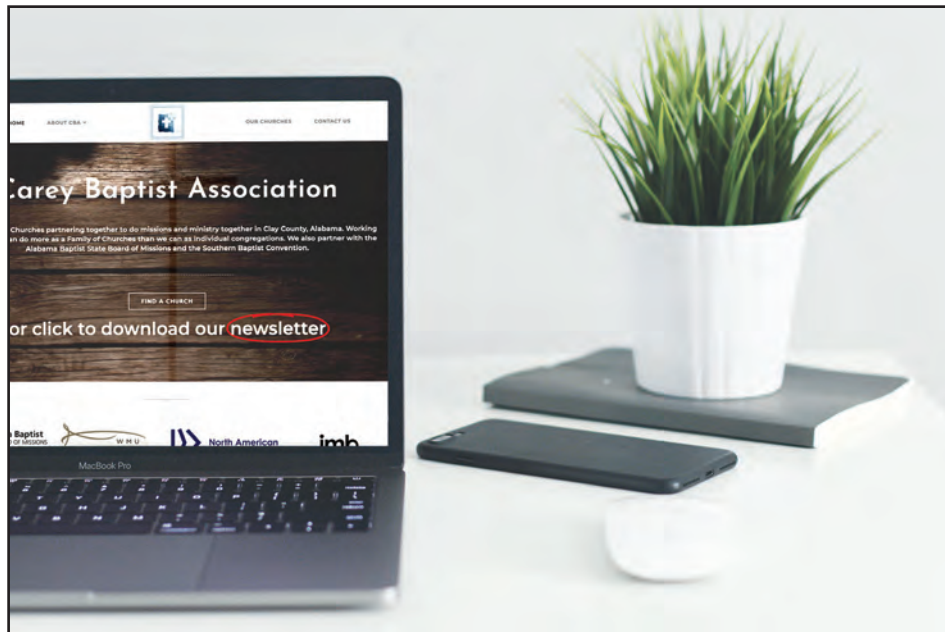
HOME ABOUT CBA OUR CHURCHES CONTACT US

Carey Baptist Association

Churches partnering together to do missions and ministry together in Clay County, Alabama. Working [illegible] do more as a Family of Churches than we can as individual congregations. We also partner with the Alabama Baptist State Board of Missions and the Southern Baptist Convention.

FIND A CHURCH

or click to download our newsletter

Baptist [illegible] OF MISSIONS

WMU

North American

imb

MacBook Pro